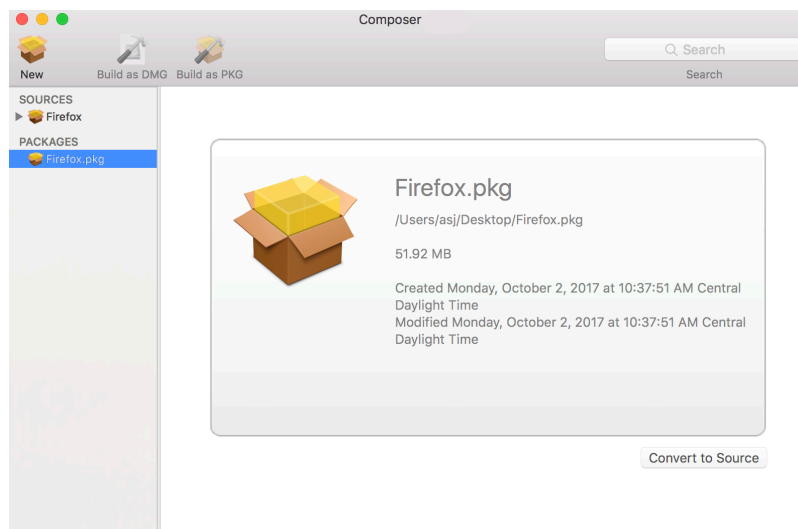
Composer

New Build as DMG Build as PKG

Search

Search

SOURCES
Firefox

PACKAGES
Firefox.pkg

Firefox.pkg

/Users/asj/Desktop/Firefox.pkg

51.92 MB

Created Monday, October 2, 2017 at 10:37:51 AM Central Daylight Time
Modified Monday, October 2, 2017 at 10:37:51 AM Central Daylight Time

Convert to Source